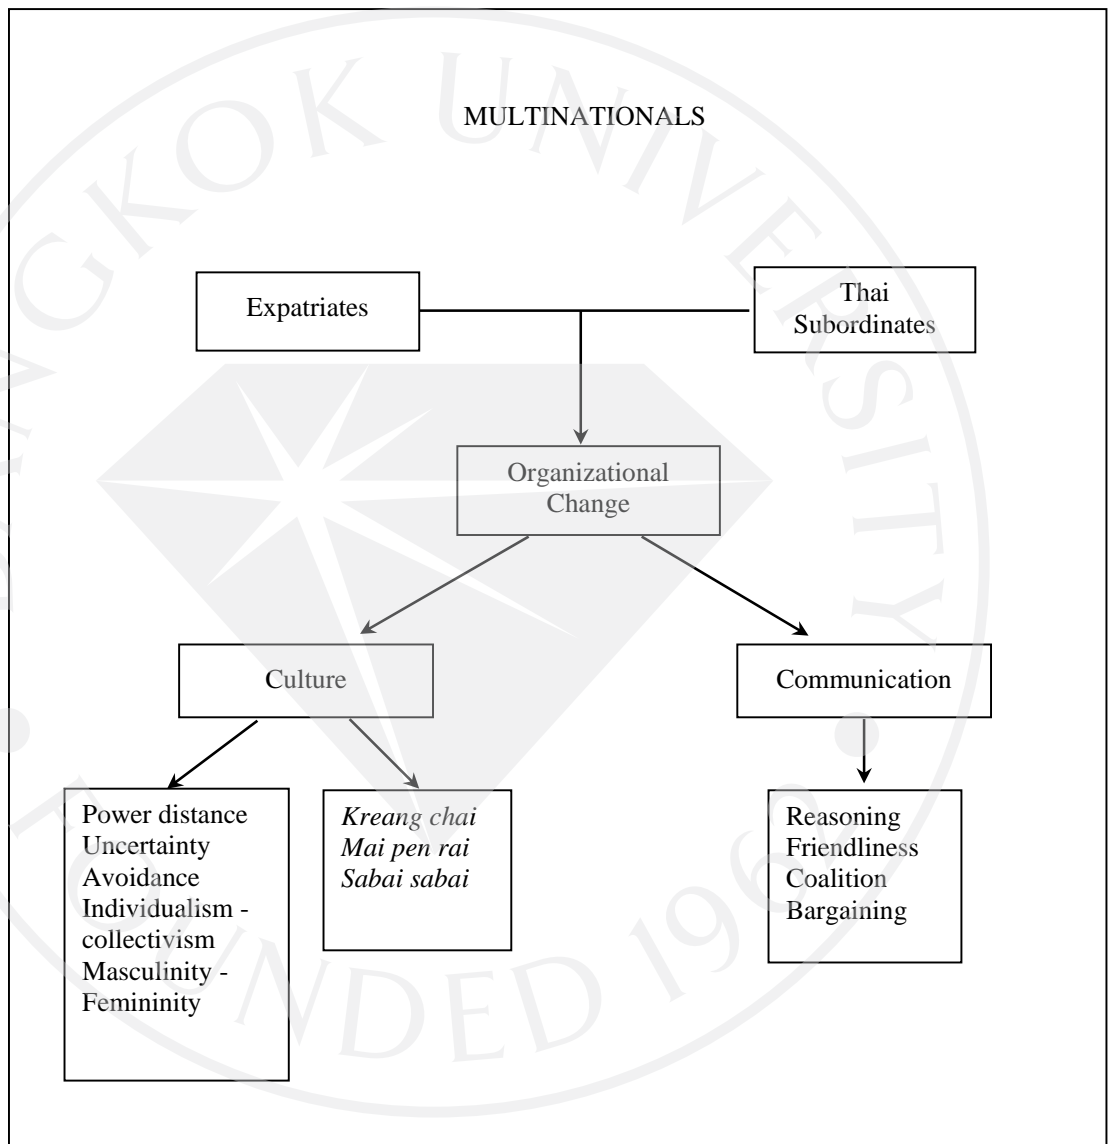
BANGKOK UNIVERSITY
FOUNDED 1962

MULTINATIONALS

Expatriates

Thai Subordinates

Organizational Change

Culture

Communication

Power distance
Uncertainty Avoidance
Individualism - collectivism
Masculinity - Femininity

*Kreang chai*
*Mai pen rai*
*Sabai sabai*

Reasoning
Friendliness
Coalition
Bargaining